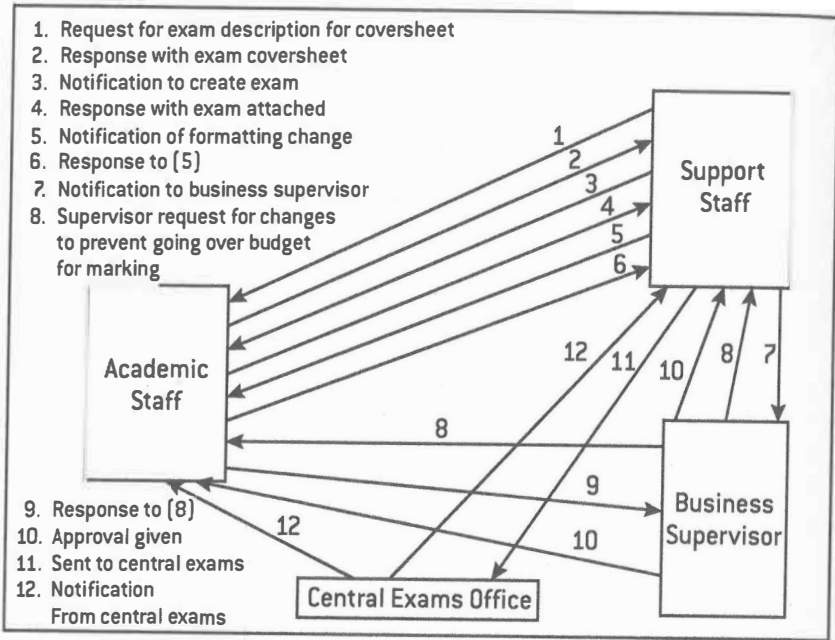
1. Request for exam description for coversheet
2. Response with exam coversheet
3. Notification to create exam
4. Response with exam attached
5. Notification of formatting change
6. Response to (5)
7. Notification to business supervisor
8. Supervisor request for changes to prevent going over budget for marking

Support Staff

1
2
3
4
5
6

Academic Staff

12
11
10
8
7

8

9

Business Supervisor

10

12

9. Response to (8)
10. Approval given
11. Sent to central exams
12. Notification From central exams

Central Exams Office